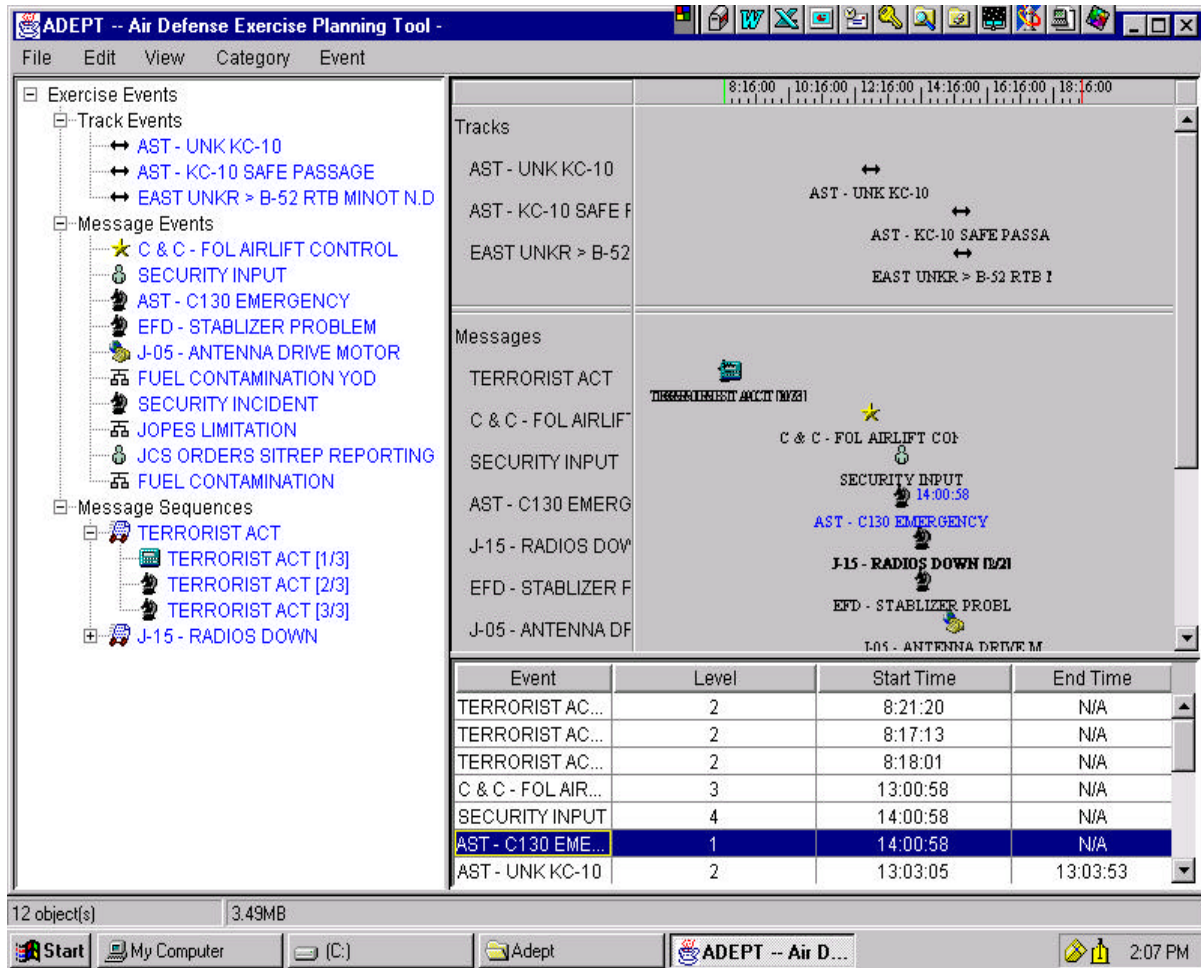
ADEPT -- Air Defense Exercise Planning Tool -

File Edit View Category Event

Exercise Events
Track Events
AST - UNK KC-10
AST - KC-10 SAFE PASSAGE
EAST UNKR > B-52 RTB MINOT N.D
Message Events
C & C - FOL AIRLIFT CONTROL
SECURITY INPUT
AST - C130 EMERGENCY
EFD - STABLIZER PROBLEM
J-05 - ANTENNA DRIVE MOTOR
FUEL CONTAMINATION YOD
SECURITY INCIDENT
JOPES LIMITATION
JCS ORDERS SITREP REPORTING
FUEL CONTAMINATION
Message Sequences
TERRORIST ACT
TERRORIST ACT [1/3]
TERRORIST ACT [2/3]
TERRORIST ACT [3/3]
J-15 - RADIOS DOWN

8:16:00 10:16:00 12:16:00 14:16:00 16:16:00 18:16:00

Tracks
AST - UNK KC-10
AST - KC-10 SAFE F
EAST UNKR > B-52

AST - UNK KC-10
AST - KC-10 SAFE PASSA
EAST UNKR > B-52 RTB I

Messages
TERRORIST ACT
C & C - FOL AIRLIFT
SECURITY INPUT
AST - C130 EMERG
J-15 - RADIOS DOW
EFD - STABLIZER F
J-05 - ANTENNA DF

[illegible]
C & C - FOL AIRLIFT CON
SECURITY INPUT
14:00:58
AST - C130 EMERGENCY
J-15 - RADIOS DOWN [2/2]
EFD - STABLIZER PROBL
J-05 - ANTENNA DRIVE M

| Event | Level | Start Time | End Time |
|---|---|---|---|
| TERRORIST AC... | 2 | 8:21:20 | N/A |
| TERRORIST AC... | 2 | 8:17:13 | N/A |
| TERRORIST AC... | 2 | 8:18:01 | N/A |
| C & C - FOL AIR... | 3 | 13:00:58 | N/A |
| SECURITY INPUT | 4 | 14:00:58 | N/A |
| AST - C130 EME... | 1 | 14:00:58 | N/A |
| AST - UNK KC-10 | 2 | 13:03:05 | 13:03:53 |

12 object(s) 3.49MB

Start My Computer (C:) Adept ADEPT -- Air D... 2:07 PM